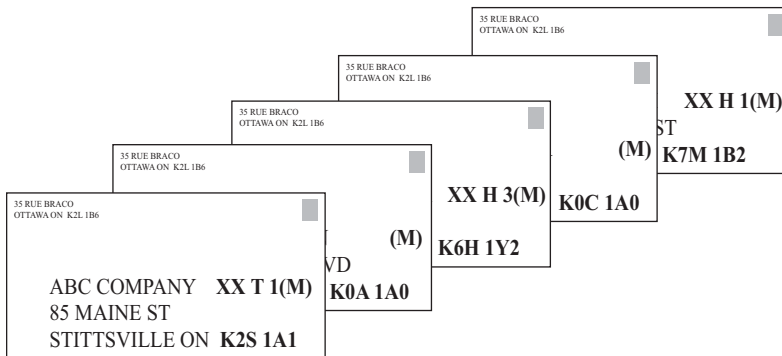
35 RUE BRACO
OTTAWA ON K2L 1B6

XX H 1(M)
ST
K7M 1B2

35 RUE BRACO
OTTAWA ON K2L 1B6

(M)
K0C 1A0

35 RUE BRACO
OTTAWA ON K2L 1B6

XX H 3(M)
K6H 1Y2

35 RUE BRACO
OTTAWA ON K2L 1B6

(M)
N
VD
K0A 1A0

35 RUE BRACO
OTTAWA ON K2L 1B6

ABC COMPANY XX T 1(M)
85 MAINE ST
STITTSVILLE ON K2S 1A1